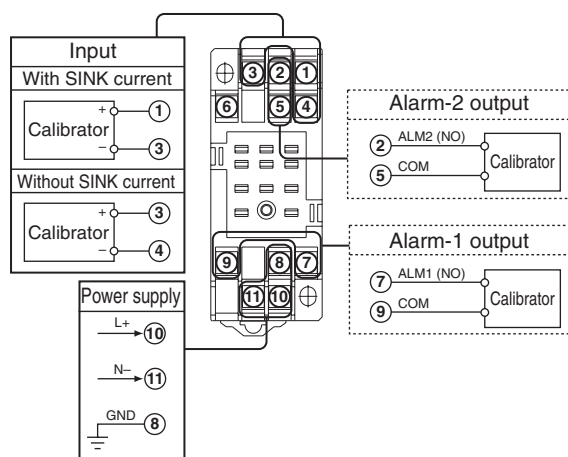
Input
With SINK current
Calibrator
+
−
1
3
Without SINK current
Calibrator
+
−
3
4

Power supply
L+
10
N−
11
GND
8

3 2 1
6 5 4
9 8 7
11 10

Alarm-2 output
2 ALM2 (NO)
5 COM
Calibrator

Alarm-1 output
7 ALM1 (NO)
9 COM
Calibrator